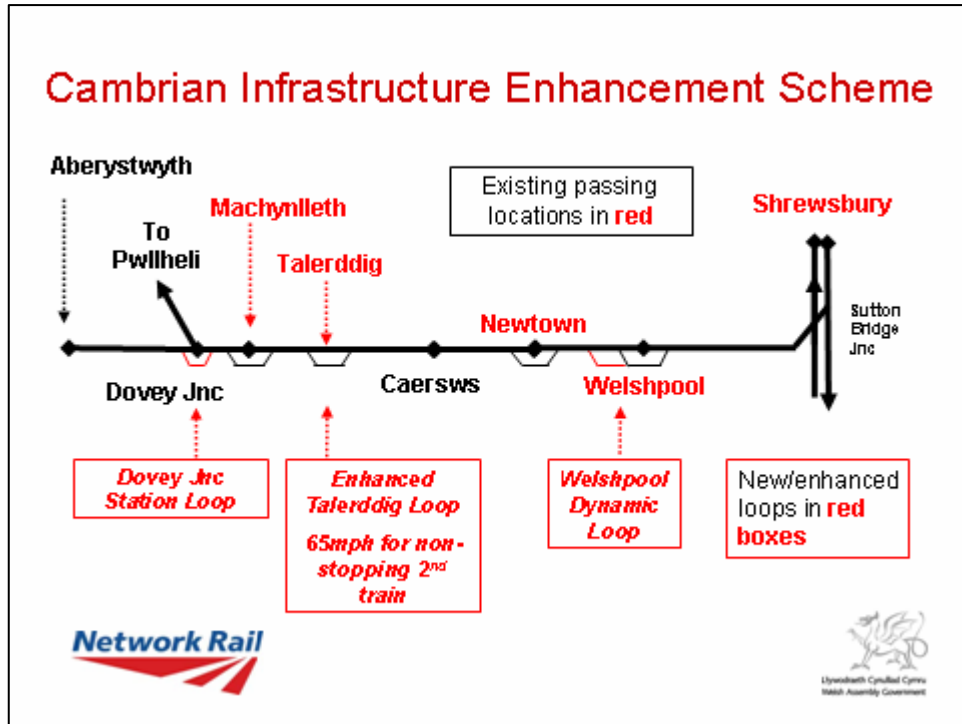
Cambrian Infrastructure Enhancement Scheme

Aberystwyth

Existing passing locations in red

Machynlleth

Shrewsbury

To Pwllheli

Talerddig

Sutton Bridge Jnc

Newtown

Dovey Jnc

Caersws

Welshpool

Dovey Jnc Station Loop

Enhanced Talerddig Loop

65mph for non-stopping 2$^{nd}$ train

Welshpool Dynamic Loop

New/enhanced loops in red boxes

Network Rail

Llywodraeth Cynulliad Cymru
Welsh Assembly Government